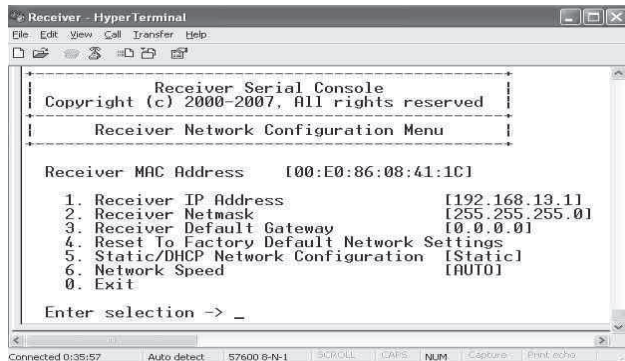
Receiver - HyperTerminal

File Edit View Call Transfer Help

Receiver Serial Console
Copyright (c) 2000-2007, All rights reserved

Receiver Network Configuration Menu

Receiver MAC Address [00:E0:86:08:41:1C]

1. Receiver IP Address [192.168.13.1]
2. Receiver Netmask [255.255.255.0]
3. Receiver Default Gateway [0.0.0.0]
4. Reset To Factory Default Network Settings
5. Static/DHCP Network Configuration [Static]
6. Network Speed [AUTO]
0. Exit

Enter selection -> _

Connected 0:35:57 Auto detect 57600 8-N-1 SCROLL CAPS NUM Capture Print echo